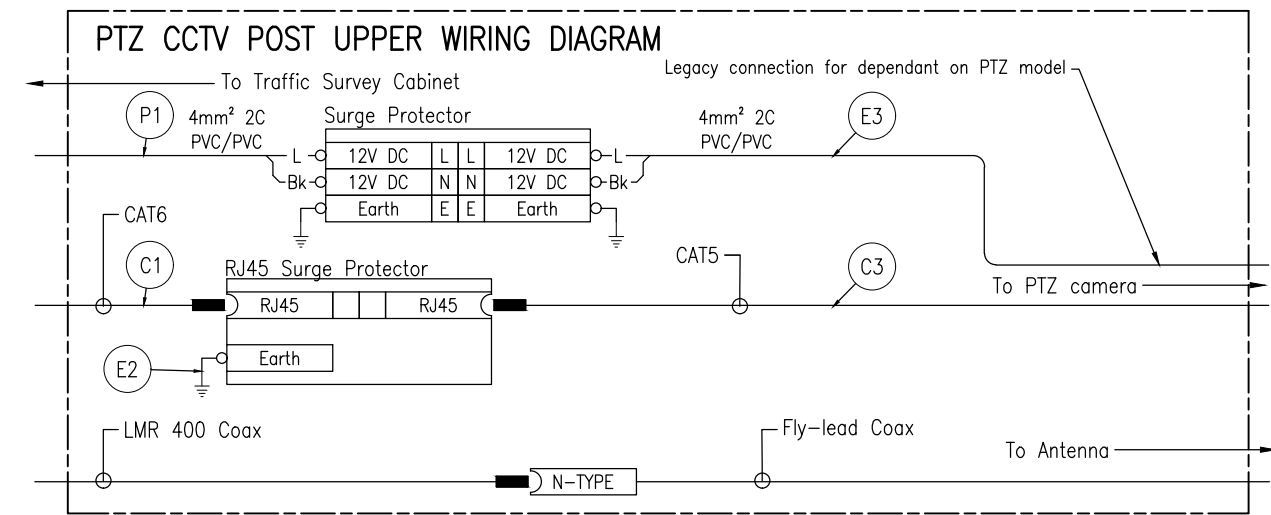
PTZ CCTV POST UPPER WIRING DIAGRAM

To Traffic Survey Cabinet

Legacy connection for dependant on PTZ model

P1

$4mm^2$ 2C
PVC/PVC

Surge Protector

| L | 12V DC | L | L | 12V DC | L |
|---|---|---|---|---|---|
| Bk | 12V DC | N | N | 12V DC | Bk |
| | Earth | E | E | Earth | |

$4mm^2$ 2C
PVC/PVC

E3

CAT6

C1

RJ45 Surge Protector

RJ45 | RJ45

CAT5

C3

To PTZ camera

E2

Earth

LMR 400 Coax

Fly-lead Coax

To Antenna

N-TYPE